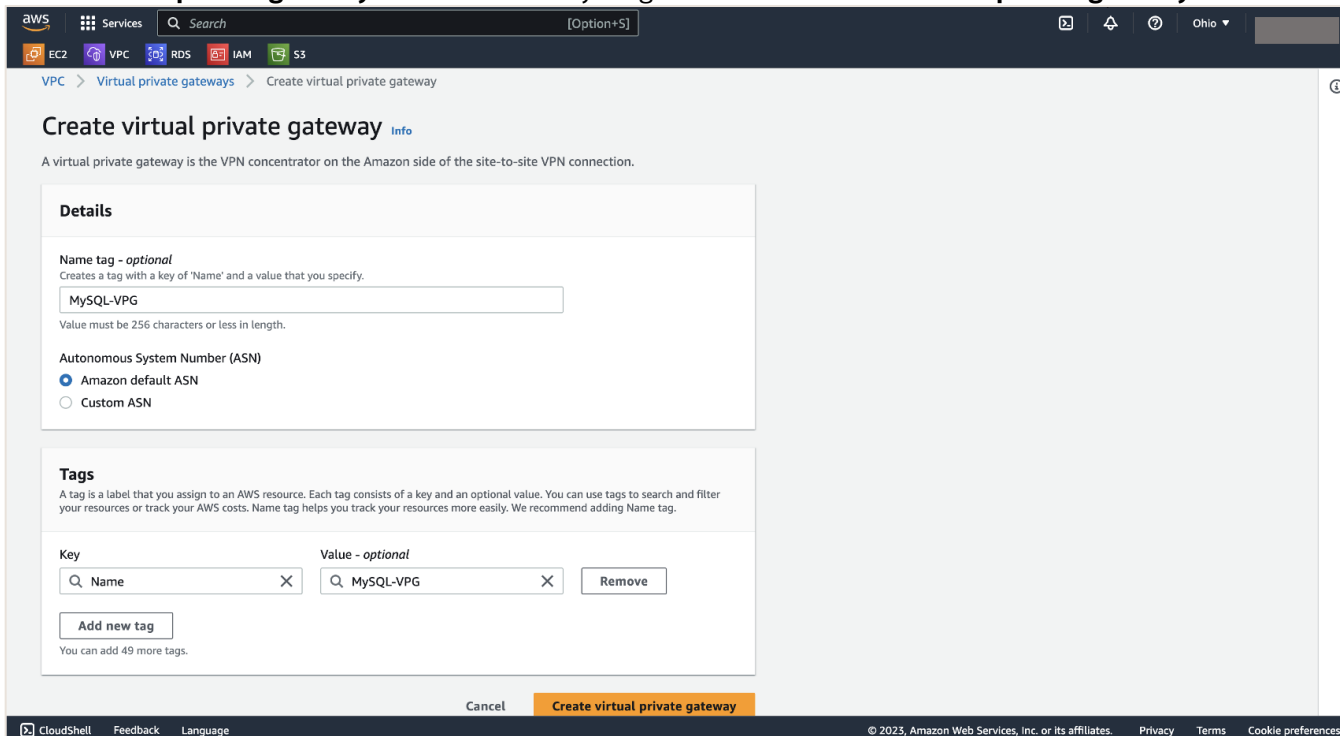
aws Services Search [Option+S] Ohio ▾

EC2 VPC RDS IAM S3

VPC > Virtual private gateways > Create virtual private gateway

Create virtual private gateway Info

A virtual private gateway is the VPN concentrator on the Amazon side of the site-to-site VPN connection.

Details

Name tag - optional
Creates a tag with a key of 'Name' and a value that you specify.

MySQL-VPG

Value must be 256 characters or less in length.

Autonomous System Number (ASN)
Amazon default ASN
Custom ASN

Tags
A tag is a label that you assign to an AWS resource. Each tag consists of a key and an optional value. You can use tags to search and filter your resources or track your AWS costs. Name tag helps you track your resources more easily. We recommend adding Name tag.

Key
Name

Value - optional
MySQL-VPG

Remove

Add new tag

You can add 49 more tags.

Cancel Create virtual private gateway

CloudShell Feedback Language © 2023, Amazon Web Services, Inc. or its affiliates. Privacy Terms Cookie preferences